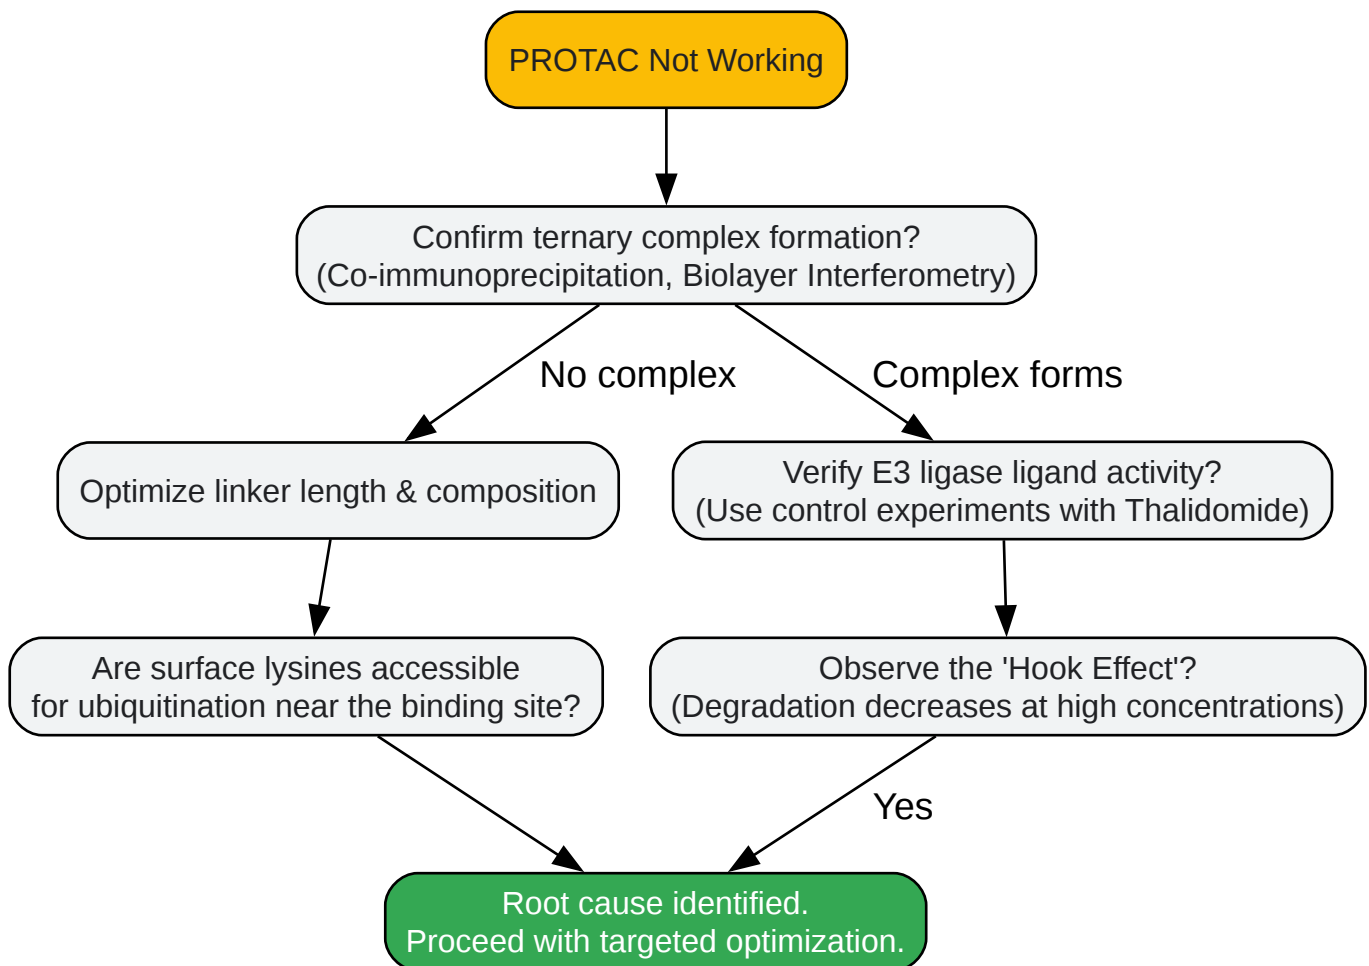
PROTAC Not Working

Confirm ternary complex formation?
(Co-immunoprecipitation, Biolayer Interferometry)

No complex

Complex forms

Optimize linker length & composition

Verify E3 ligase ligand activity?
(Use control experiments with Thalidomide)

Are surface lysines accessible
for ubiquitination near the binding site?

Observe the 'Hook Effect'?
(Degradation decreases at high concentrations)

Yes

Root cause identified.
Proceed with targeted optimization.